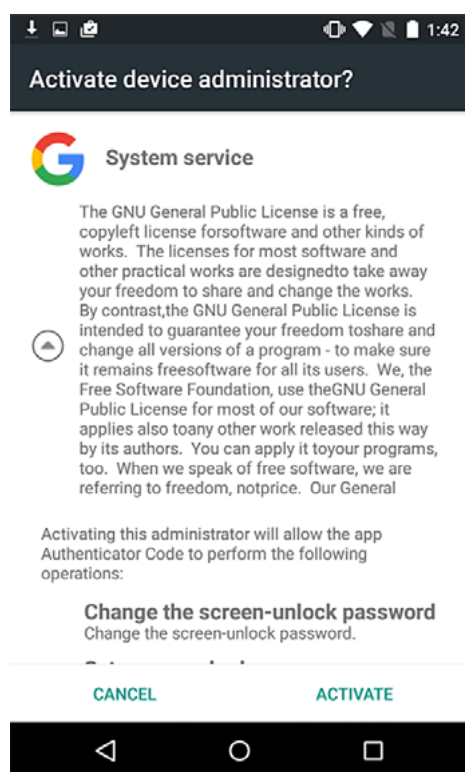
1:42

Activate device administrator?

System service

The GNU General Public License is a free, copyleft license forsoftware and other kinds of works. The licenses for most software and other practical works are designedto take away your freedom to share and change the works. By contrast,the GNU General Public License is intended to guarantee your freedom toshare and change all versions of a program - to make sure it remains freesoftware for all its users. We, the Free Software Foundation, use theGNU General Public License for most of our software; it applies also toany other work released this way by its authors. You can apply it toyour programs, too. When we speak of free software, we are referring to freedom, notprice. Our General

Activating this administrator will allow the app Authenticator Code to perform the following operations:

Change the screen-unlock password
Change the screen-unlock password.

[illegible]

CANCEL

ACTIVATE